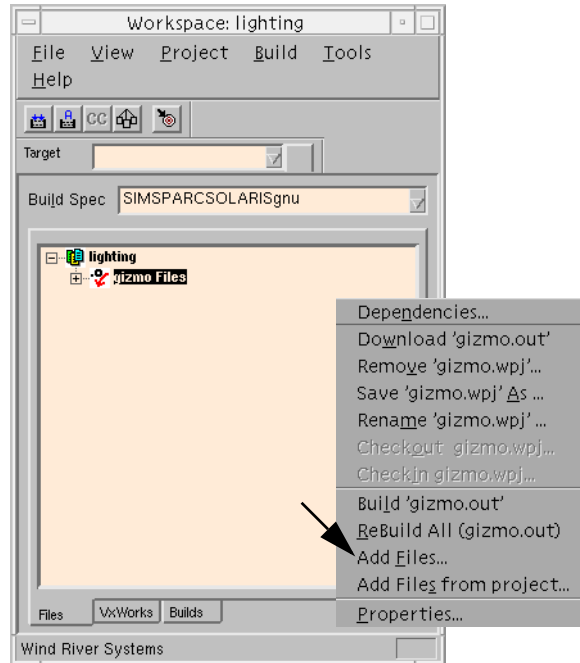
Workspace: lighting

File View Project Build Tools Help

CC

Target

Build Spec SIMSPARCSOLARISgnu

lighting
gizmo Files

Dependencies...
Download 'gizmo.out'
Remove 'gizmo.wpj'...
Save 'gizmo.wpj' As ...
Rename 'gizmo.wpj' ...
Checkout gizmo.wpj...
Checkin gizmo.wpj...
Build 'gizmo.out'
ReBuild All (gizmo.out)
Add Files...
Add Files from project...
Properties...

Files VxWorks Builds

Wind River Systems